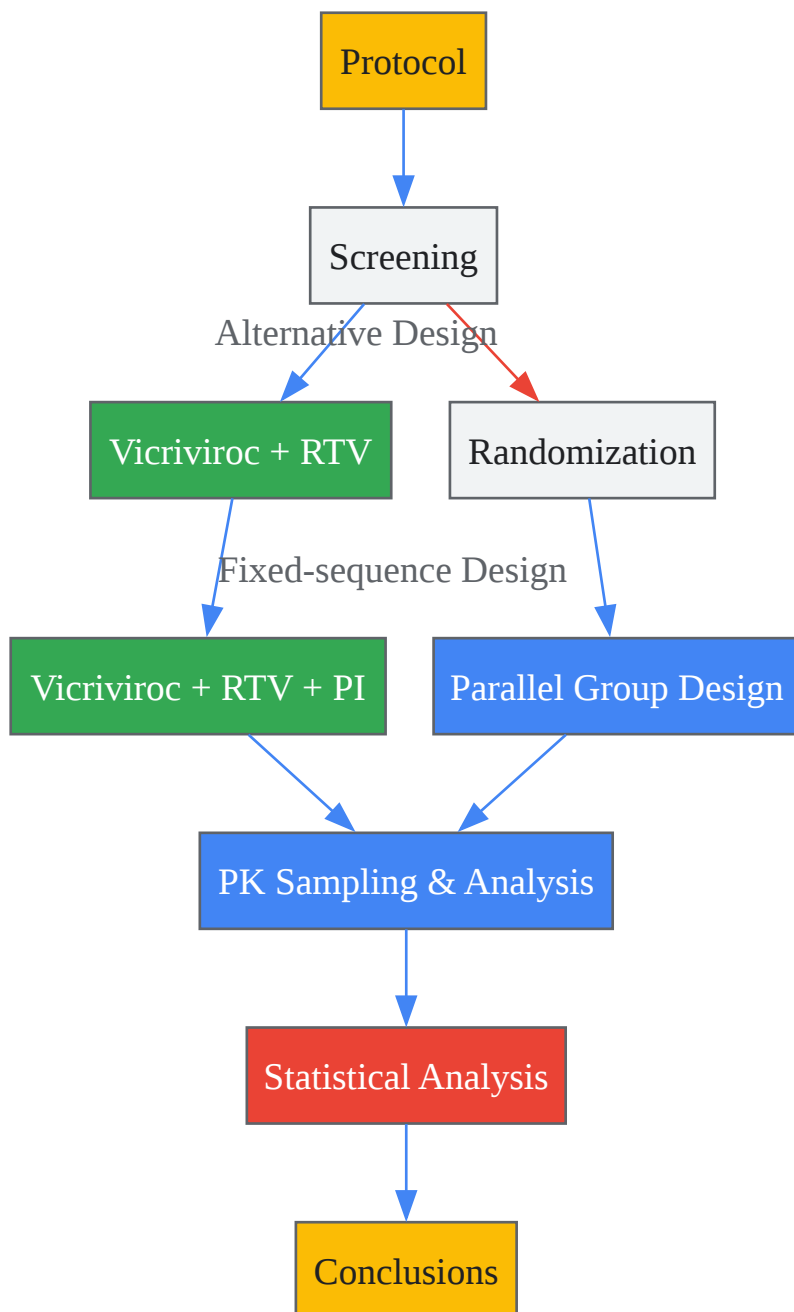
Protocol

Screening

Alternative Design

Vicriviroc + RTV

Randomization

Fixed-sequence Design

Vicriviroc + RTV + PI

Parallel Group Design

PK Sampling & Analysis

Statistical Analysis

Conclusions